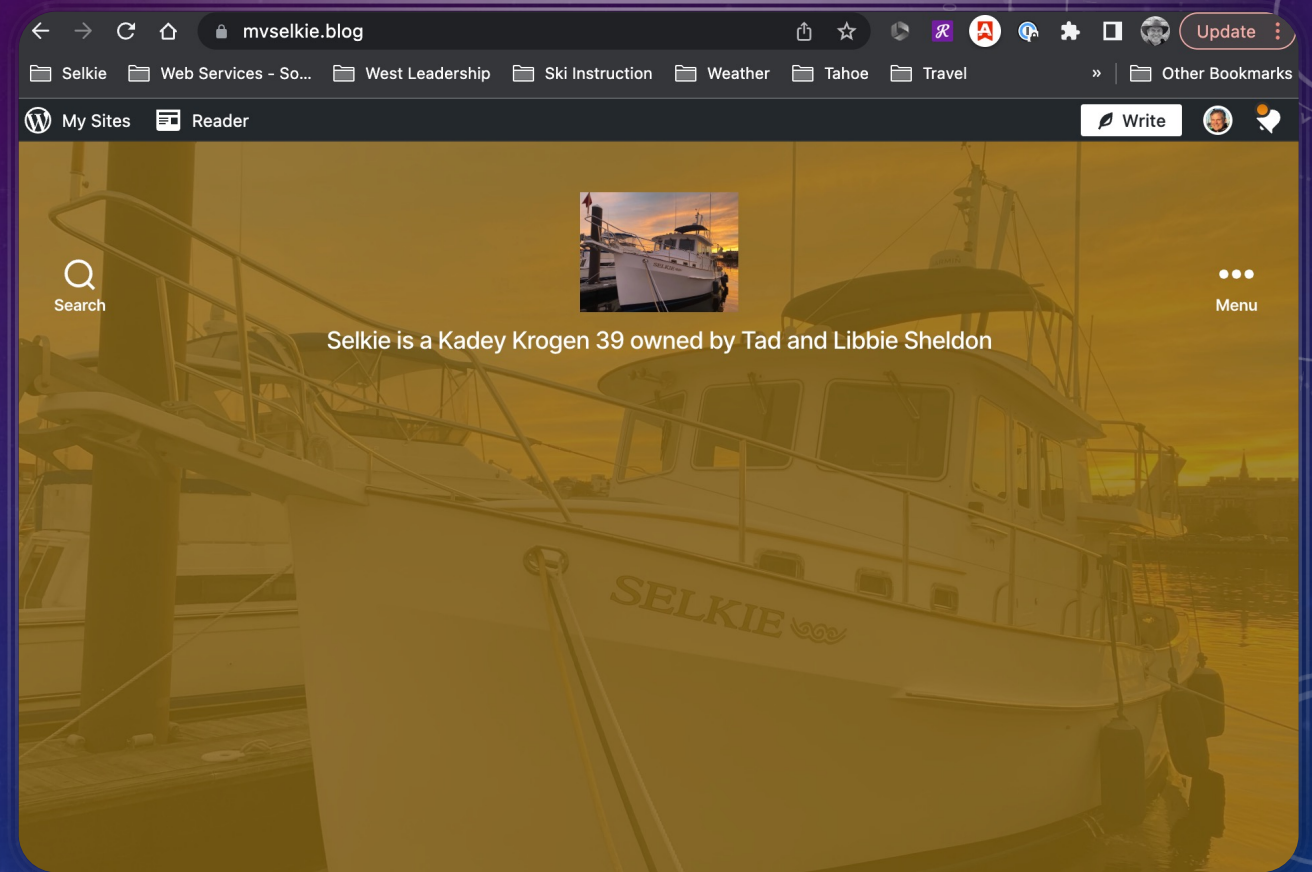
mvselkie.blog

Update

Selkie
Web Services - So...
West Leadership
Ski Instruction
Weather
Tahoe
Travel
»
Other Bookmarks

My Sites
Reader
Write

Search

Menu

Selkie is a Kadey Krogen 39 owned by Tad and Libbie Sheldon

SELKIE